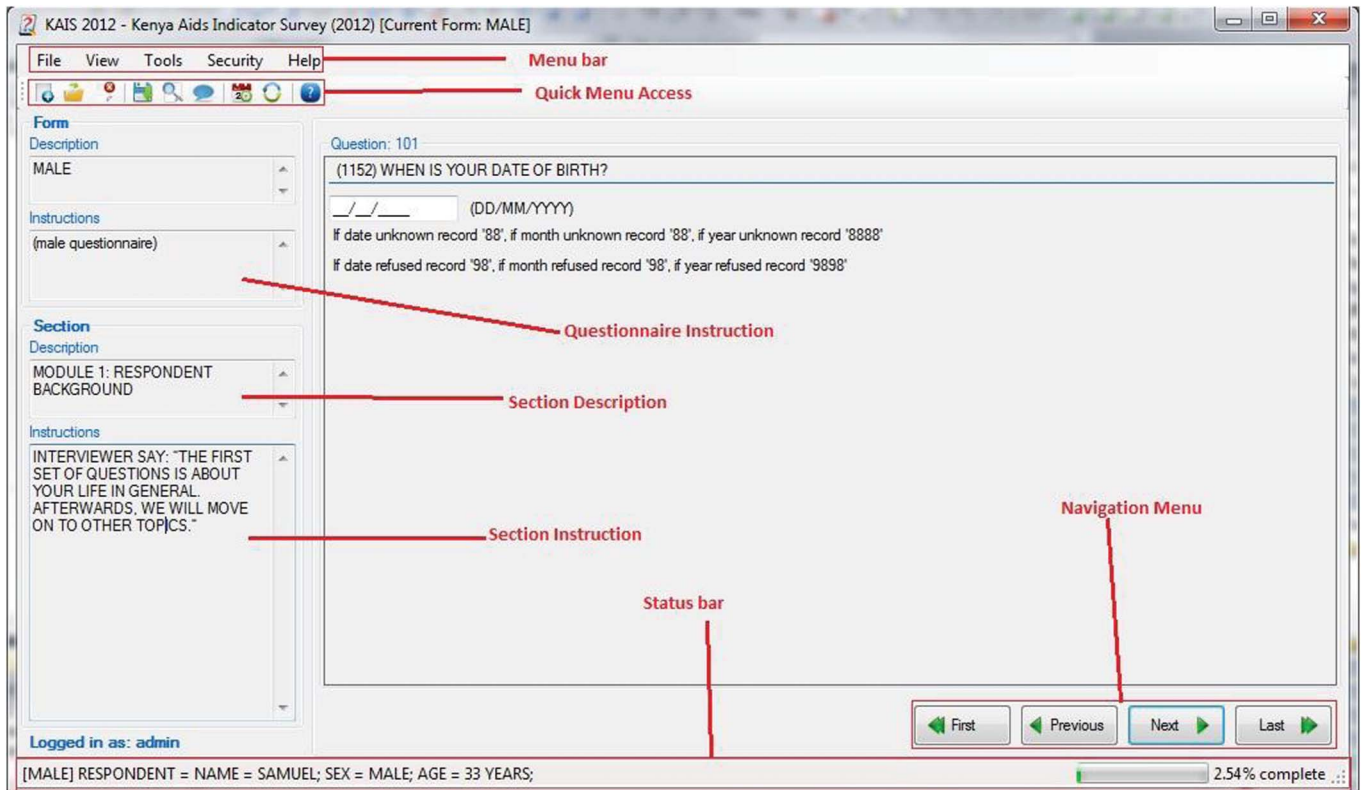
KAIS 2012 - Kenya Aids Indicator Survey (2012) [Current Form: MALE]

File View Tools Security Help

Menu bar

Quick Menu Access

Form
Description
MALE

Instructions
(male questionnaire)

Section
Description
MODULE 1: RESPONDENT BACKGROUND

Instructions
INTERVIEWER SAY: "THE FIRST SET OF QUESTIONS IS ABOUT YOUR LIFE IN GENERAL. AFTERWARDS, WE WILL MOVE ON TO OTHER TOPICS."

Logged in as: admin

Question: 101
(1152) WHEN IS YOUR DATE OF BIRTH?

__/__/____ (DD/MM/YYYY)
If date unknown record '88', if month unknown record '88', if year unknown record '8888'
If date refused record '98', if month refused record '98', if year refused record '9898'

Questionnaire Instruction

Section Description

Section Instruction

Navigation Menu

Status bar

First Previous Next Last

[MALE] RESPONDENT = NAME = SAMUEL; SEX = MALE; AGE = 33 YEARS;

2.54% complete